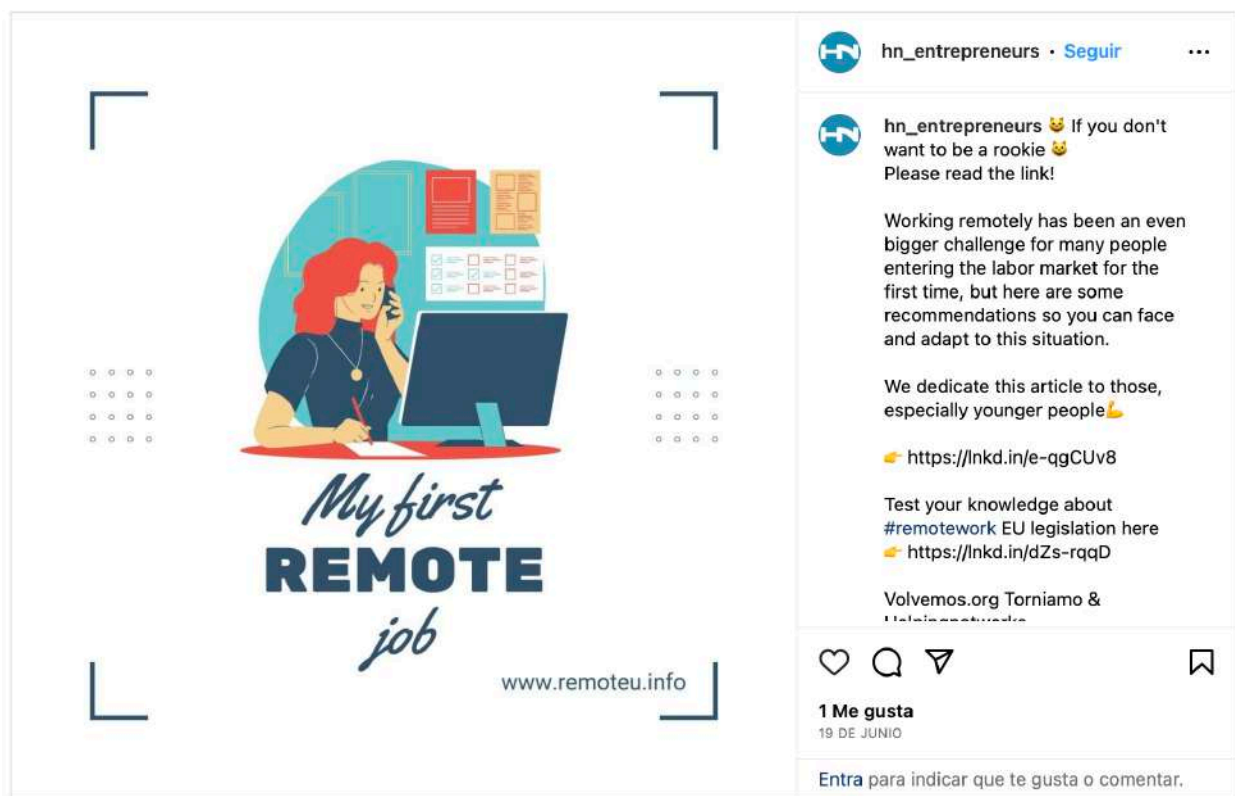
My first
REMOTE
job

www.remoteu.info

HN hn_entrepreneurs • Seguir •••

HN hn_entrepreneurs 😸 If you don't want to be a rookie 😸
Please read the link!

Working remotely has been an even bigger challenge for many people entering the labor market for the first time, but here are some recommendations so you can face and adapt to this situation.

We dedicate this article to those, especially younger people💪

👉 https://lnkd.in/e-qgCUv8

Test your knowledge about #remotework EU legislation here
👉 https://lnkd.in/dZs-rqqD

Volvemos.org Torniamo &
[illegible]

1 Me gusta
19 DE JUNIO

Entra para indicar que te gusta o comentar.